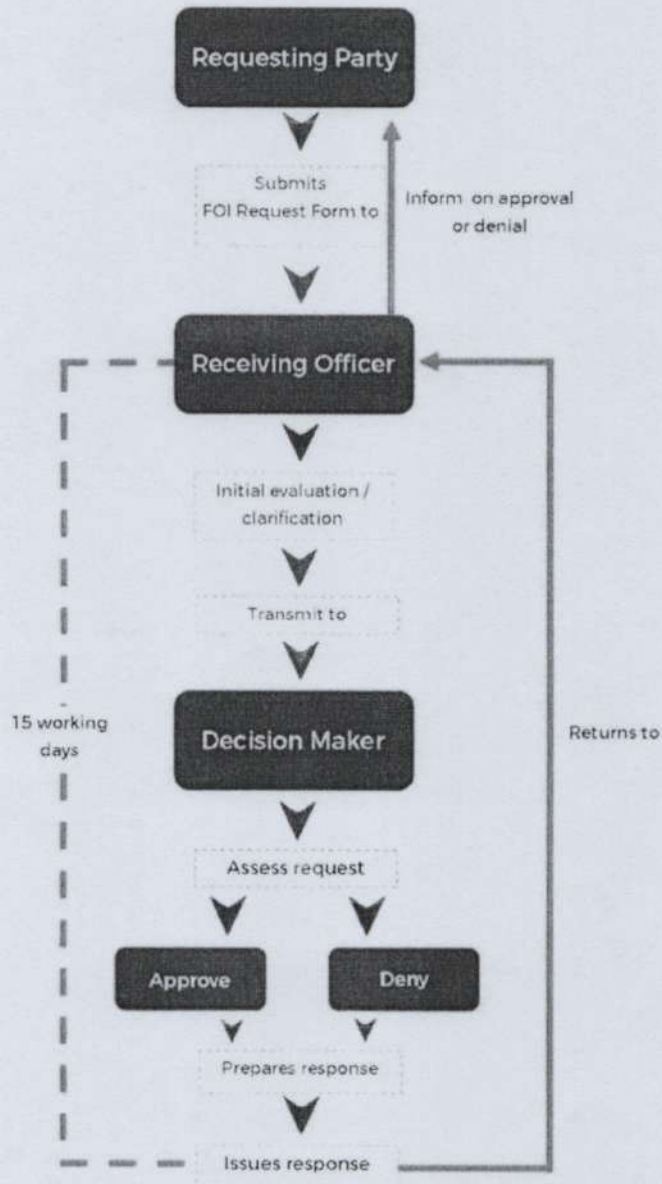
Requesting Party

Submits
FOI Request Form to

Inform on approval or denial

Receiving Officer

Initial evaluation / clarification

Transmit to

15 working days

Decision Maker

Returns to

Assess request

Approve

Deny

Prepares response

Issues response